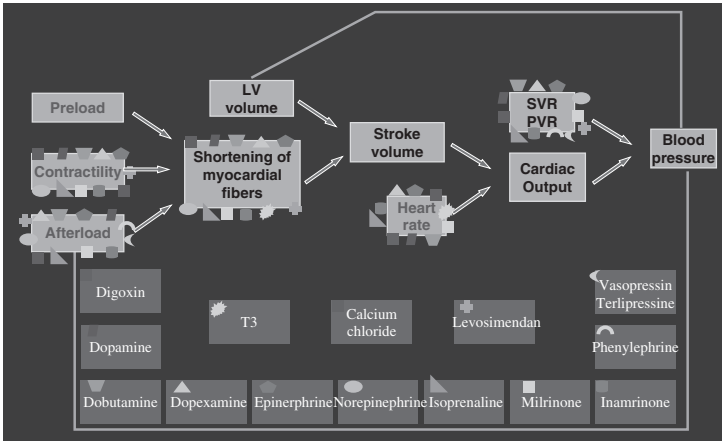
Preload

LV volume

Contractility

Shortening of myocardial fibers

Stroke volume

SVR PVR

Blood pressure

Cardiac Output

Heart rate

Afterload

Digoxin

Vasopressin Terlipressine

T3

Calcium chloride

Levosimendan

Dopamine

Phenylephrine

Dobutamine

Dopexamine

Epinerphrine

Norepinephrine

Isoprenaline

Milrinone

Inamrinone